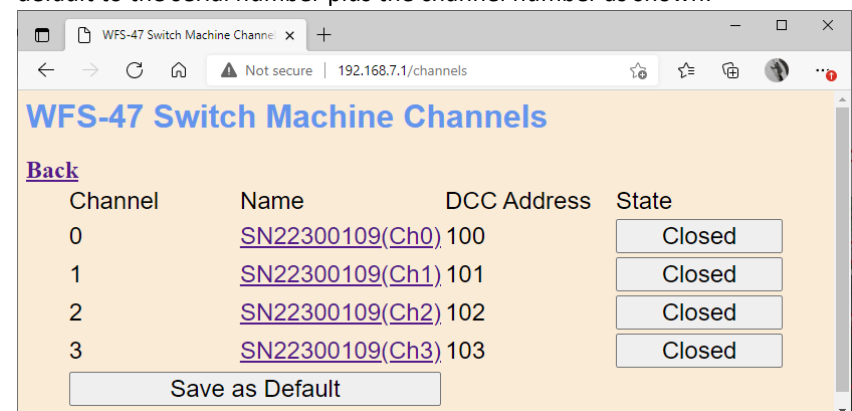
WFS-47 Switch Machine Channe ×

Not secure | 192.168.7.1/channels

WFS-47 Switch Machine Channels

Back

| Channel | Name | DCC Address | State |
|---|---|---|---|
| 0 | SN22300109(Ch0) | 100 | Closed |
| 1 | SN22300109(Ch1) | 101 | Closed |
| 2 | SN22300109(Ch2) | 102 | Closed |
| 3 | SN22300109(Ch3) | 103 | Closed |

Save as Default